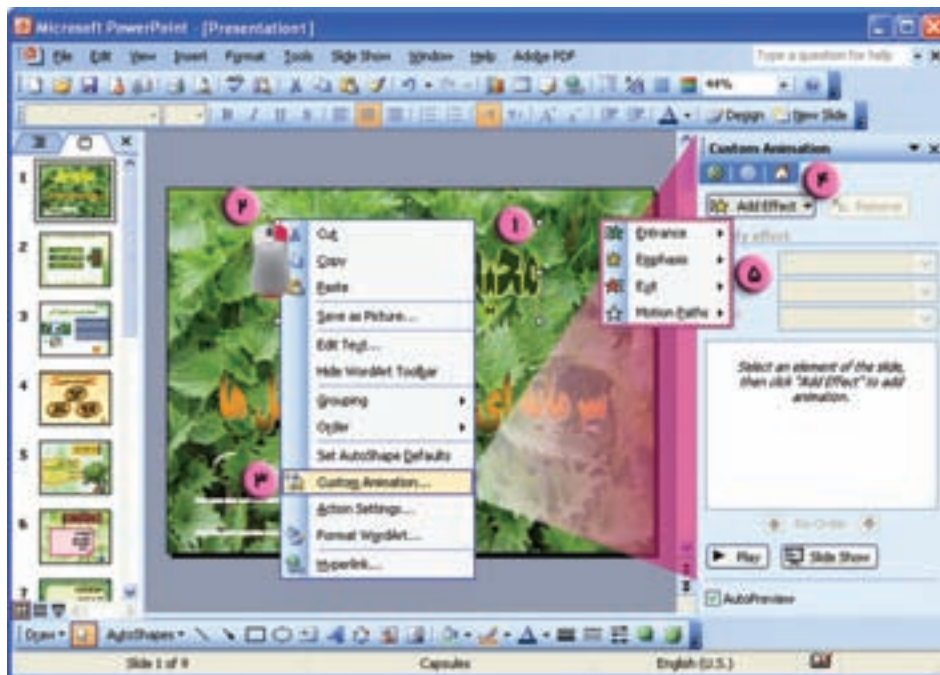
Microsoft PowerPoint - [Presentation1]

File Edit View Insert Format Tools Slide Show Window Help Adobe PDF

Type a question for help

44%

Design New Slide

Custom Animation

۴

Add Effect ▾ Remove

Entrance
Emphasis
Exit
Motion Paths

۵

Select an element of the slide, then click "Add Effect" to add animation.

Re-Order

Play Slide Show

AutoPreview

۲

۱

Cut
Copy
Paste
Save as Picture...
Edit Text...
Hide WordArt Toolbar
Grouping
Order
Set AutoShape Defaults
Custom Animation...
Action Settings...
Format WordArt...
Hyperlink...

۳

1
2
3
4
5
6
7

Draw AutoShapes

Slide 1 of 9 Capsules English (U.S.)